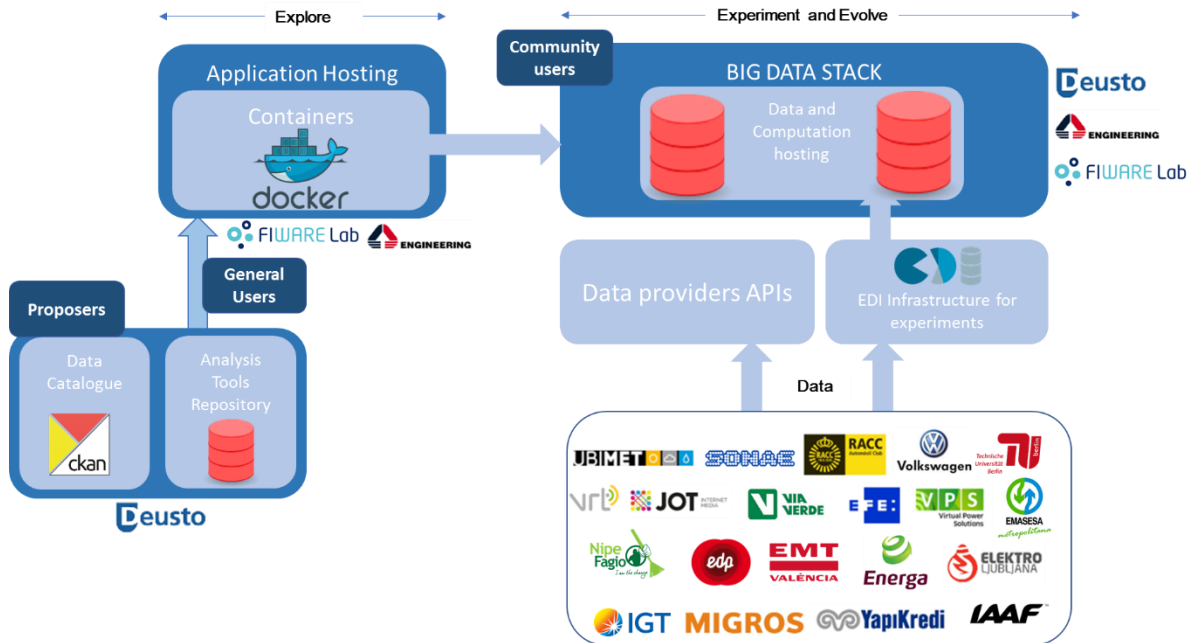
Explore

Experiment and Evolve

Application Hosting

Containers

docker

Community users

BIG DATA STACK

Data and Computation hosting

Deusto

ENGINEERING

FIWARE Lab

FIWARE Lab

ENGINEERING

General Users

Proposers

Data Catalogue

ckan

Analysis Tools Repository

Deusto

Data providers APIs

EDI Infrastructure for experiments

Data

UBIMET

SONAE

RACC Automòbil Club

Volkswagen

Technische Universität Berlin

vrt

JOT INTERNET MEDIA

VIA VERDE

EFE

VPS Virtual Power Solutions

EMASESA metropolitana

Nipe Fagio I am the change

edp

EMT VALÈNCIA

Energa

ELEKTRO LJUBLJANA

IGT

MIGROS

YapıKredi

IAAF